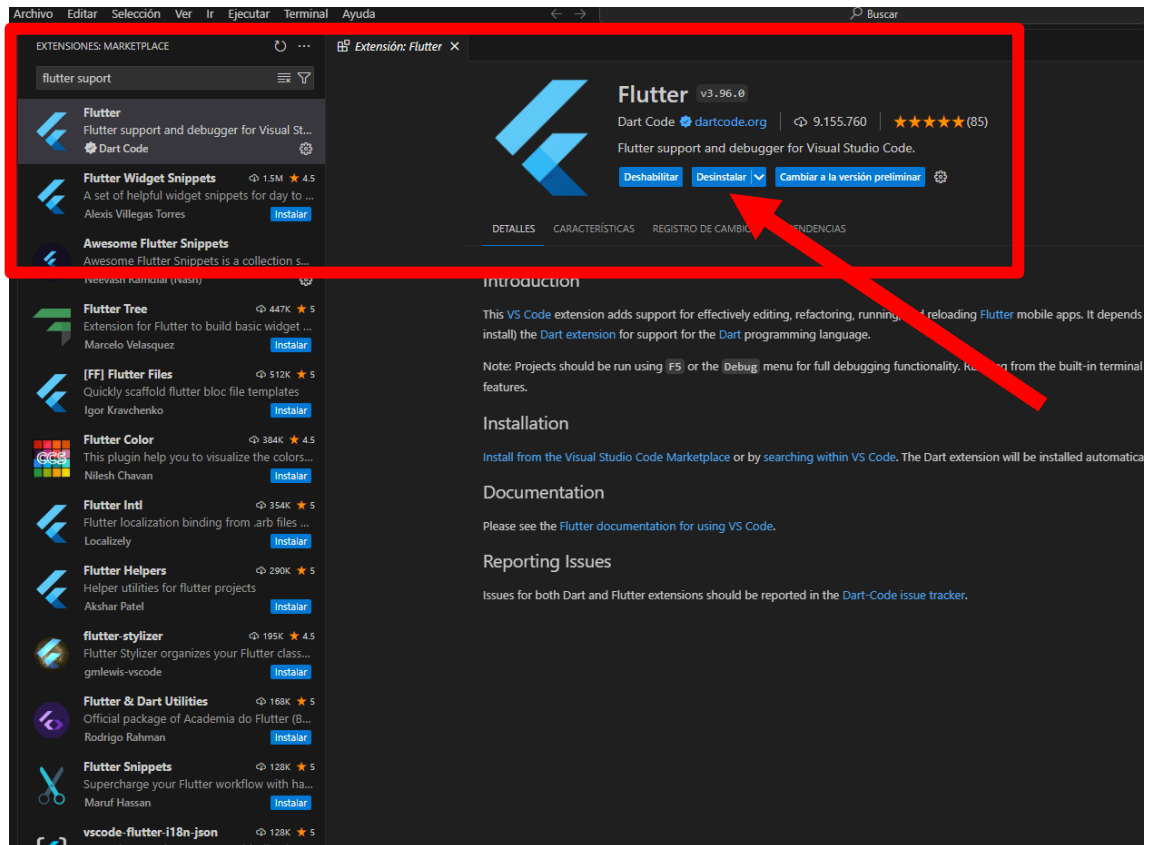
Archivo Editar Selección Ver Ir Ejecutar Terminal Ayuda

Buscar

EXTENSIONES: MARKETPLACE

flutter suport

Flutter
Flutter support and debugger for Visual St...
Dart Code

Flutter Widget Snippets 1.5M ★ 4.5
A set of helpful widget snippets for day to ...
Alexis Villegas Torres Instalar

Awesome Flutter Snippets
Awesome Flutter Snippets is a collection s...
Neevash Ramdial (Nash)

Flutter Tree 447K ★ 5
Extension for Flutter to build basic widget ...
Marcelo Velasquez Instalar

[FF] Flutter Files 512K ★ 5
Quickly scaffold flutter bloc file templates
Igor Kravchenko Instalar

Flutter Color 384K ★ 4.5
This plugin help you to visualize the colors...
Nilesh Chavan Instalar

Flutter Intl 354K ★ 5
Flutter localization binding from .arb files ...
Localizely Instalar

Flutter Helpers 290K ★ 5
Helper utilities for flutter projects
Akshar Patel Instalar

flutter-stylizer 195K ★ 4.5
Flutter Stylizer organizes your Flutter class...
gmlewis-vscode Instalar

Flutter & Dart Utilities 168K ★ 5
Official package of Academia do Flutter (B...
Rodrigo Rahman Instalar

Flutter Snippets 128K ★ 5
Supercharge your Flutter workflow with ha...
Maruf Hassan Instalar

vscode-flutter-i18n-json 128K ★ 5

Extensión: Flutter

Flutter v3.96.0
Dart Code dartcode.org 9.155.760 ★★★★★(85)
Flutter support and debugger for Visual Studio Code.
Deshabilitar Desinstalar Cambiar a la versión preliminar

DETALLES CARACTERÍSTICAS REGISTRO DE CAMBIO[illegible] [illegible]ENDENCIAS

Introduction

This VS Code extension adds support for effectively editing, refactoring, running, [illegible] reloading Flutter mobile apps. It depends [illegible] install) the Dart extension for support for the Dart programming language.

Note: Projects should be run using F5 or the Debug menu for full debugging functionality. R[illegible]g from the built-in terminal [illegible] features.

Installation

Install from the Visual Studio Code Marketplace or by searching within VS Code. The Dart extension will be installed automatica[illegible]

Documentation

Please see the Flutter documentation for using VS Code.

Reporting Issues

Issues for both Dart and Flutter extensions should be reported in the Dart-Code issue tracker.